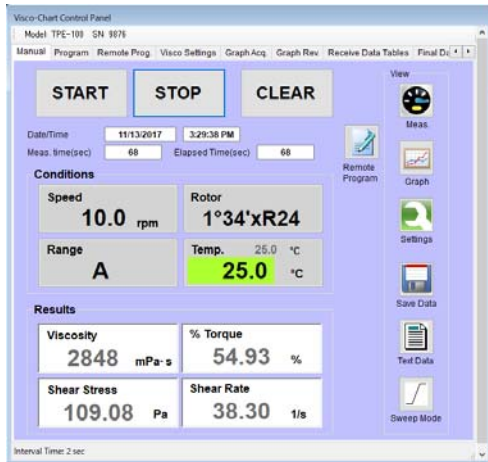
Visco-Chart Control Panel

Model: TPE-100 SN: 9876

Manual | Program | Remote Prog. | Visco Settings | Graph Acq. | Graph Rev. | Receive Data Tables | Final Da

START STOP CLEAR

View

Meas.

Date/Time 11/13/2017 3:29:38 PM

Meas. time(sec) 60 Elapsed Time(sec) 60

Remote Program

Graph

Conditions

Speed 10.0 rpm

Rotor 1°34'xR24

Settings

Range A

Temp. 25.0 °C 25.0 °C

Save Data

Results

Viscosity 2848 mPa·s

% Torque 54.93 %

Text Data

Shear Stress 109.08 Pa

Shear Rate 38.30 1/s

Sweep Mode

Interval Time: 2 sec